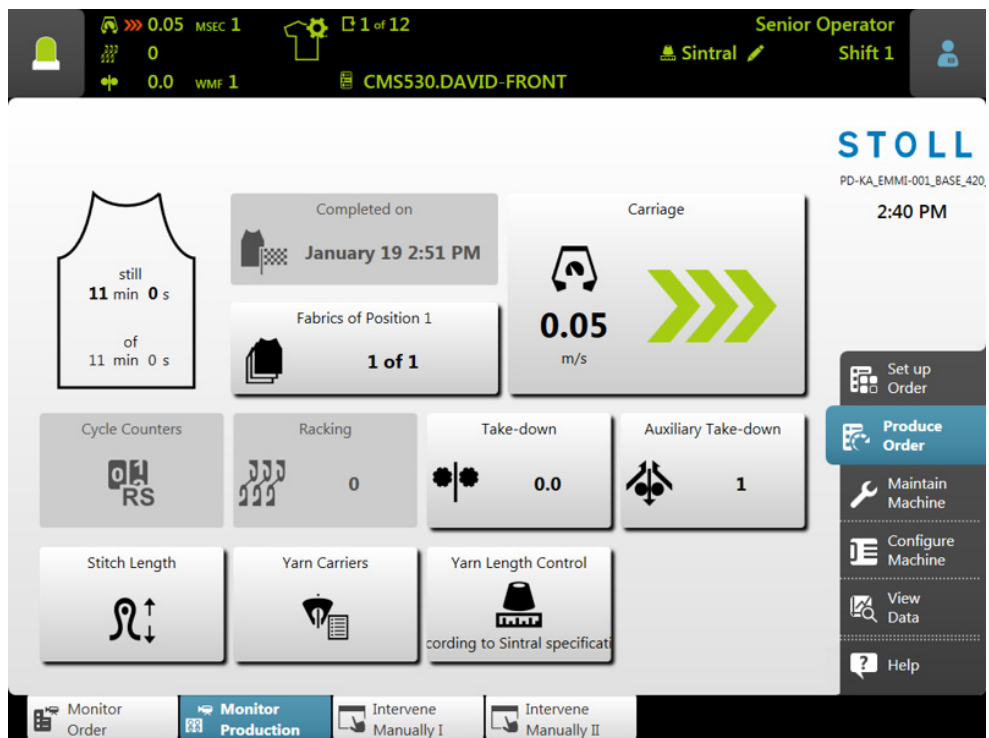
0.05 MSEC 1
0
0.0 WMF 1
1 of 12
CMS530.DAVID-FRONT
Senior Operator
Sintral
Shift 1

STOLL
PD-KA_EMMI-001_BASE_420_
2:40 PM

still
11 min 0 s
of
11 min 0 s

Completed on
January 19 2:51 PM

Carriage
0.05
m/s

Fabrics of Position 1
1 of 1

Cycle Counters
RS

Racking
0

Take-down
0.0

Auxiliary Take-down
1

Stitch Length

Yarn Carriers

Yarn Length Control
cording to Sintral specificati

Set up Order
Produce Order
Maintain Machine
Configure Machine
View Data
Help

Monitor Order
Monitor Production
Intervene Manually I
Intervene Manually II